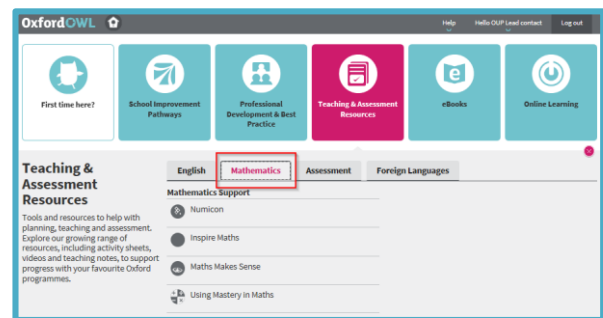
OxfordOWL

Help

Hello OUP Lead contact

Log out

First time here?

School Improvement Pathways

Professional Development & Best Practice

Teaching & Assessment Resources

eBooks

Online Learning

Teaching & Assessment Resources

Tools and resources to help with planning, teaching and assessment. Explore our growing range of resources, including activity sheets, videos and teaching notes, to support progress with your favourite Oxford programmes.

English

Mathematics

Assessment

Foreign Languages

Mathematics Support

Numicon

Inspire Maths

Maths Makes Sense

Using Mastery in Maths